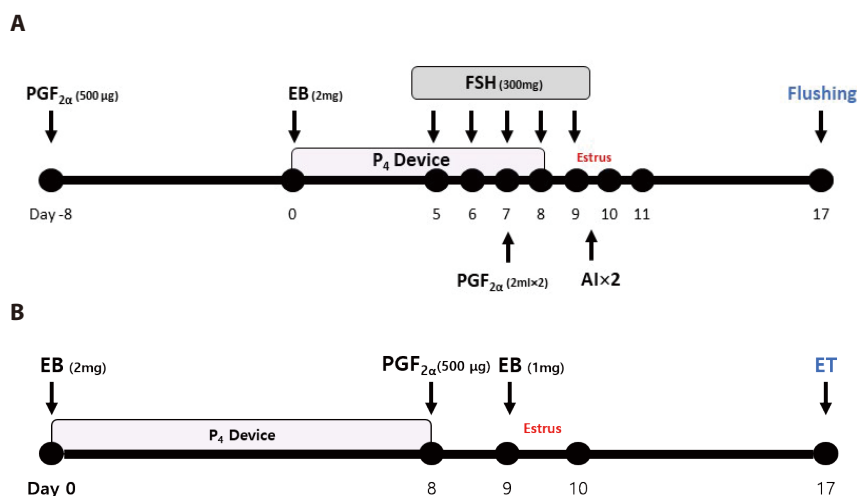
A

$PGF_{2\alpha}$ (500 µg)

EB (2mg)

FSH (300mg)

Flushing

$P_4$ Device

Estrus

Day -8

0

5

6

7

8

9

10

11

17

$PGF_{2\alpha}$ (2ml×2)

AI×2

B

EB (2mg)

$PGF_{2\alpha}$(500 µg)

EB (1mg)

ET

$P_4$ Device

Estrus

Day 0

8

9

10

17